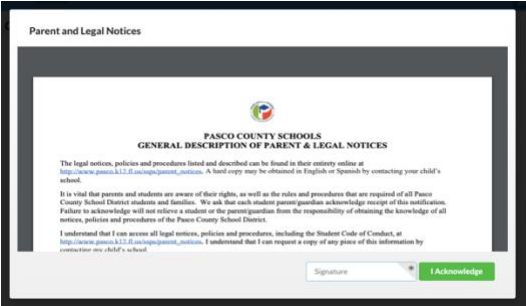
Parent and Legal Notices

PASCO COUNTY SCHOOLS
GENERAL DESCRIPTION OF PARENT & LEGAL NOTICES

The legal notices, policies and procedures listed and described can be found in their entirety online at http://www.pasco.k12.fl.us/osps/parent_notices. A hard copy may be obtained in English or Spanish by contacting your child's school.

It is vital that parents and students are aware of their rights, as well as the rules and procedures that are required of all Pasco County School District students and families. We ask that each student parent/guardian acknowledge receipt of this notification. Failure to acknowledge will not relieve a student or the parent/guardian from the responsibility of obtaining the knowledge of all notices, policies and procedures of the Pasco County School District.

I understand that I can access all legal notices, policies and procedures, including the Student Code of Conduct, at http://www.pasco.k12.fl.us/osps/parent_notices. I understand that I can request a copy of any piece of this information by contacting my child's school.

Signature

I Acknowledge